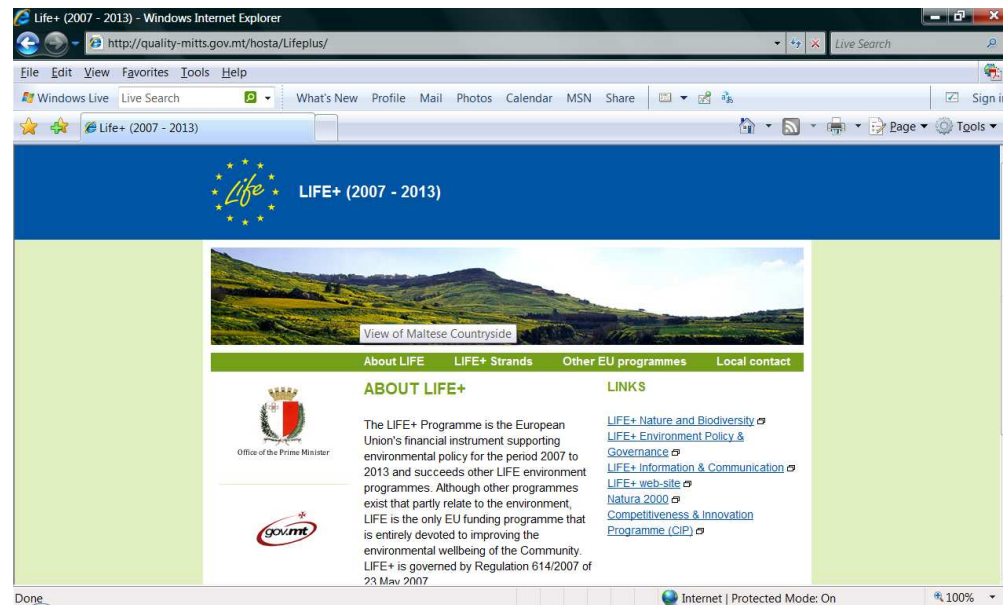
Life+ (2007 - 2013) - Windows Internet Explorer

http://quality-mitts.gov.mt/hosta/Lifeplus/

Live Search

File Edit View Favorites Tools Help

Windows Live Live Search What's New Profile Mail Photos Calendar MSN Share Sign i

Life+ (2007 - 2013)

Page Tools

Life

LIFE+ (2007 - 2013)

View of Maltese Countryside

About LIFE LIFE+ Strands Other EU programmes Local contact

Office of the Prime Minister

gov.mt

ABOUT LIFE+

The LIFE+ Programme is the European Union's financial instrument supporting environmental policy for the period 2007 to 2013 and succeeds other LIFE environment programmes. Although other programmes exist that partly relate to the environment, LIFE is the only EU funding programme that is entirely devoted to improving the environmental wellbeing of the Community. LIFE+ is governed by Regulation 614/2007 of 23 May 2007

LINKS

LIFE+ Nature and Biodiversity
LIFE+ Environment Policy & Governance
LIFE+ Information & Communication
LIFE+ web-site
Natura 2000
Competitiveness & Innovation Programme (CIP)

Done

Internet | Protected Mode: On

100%